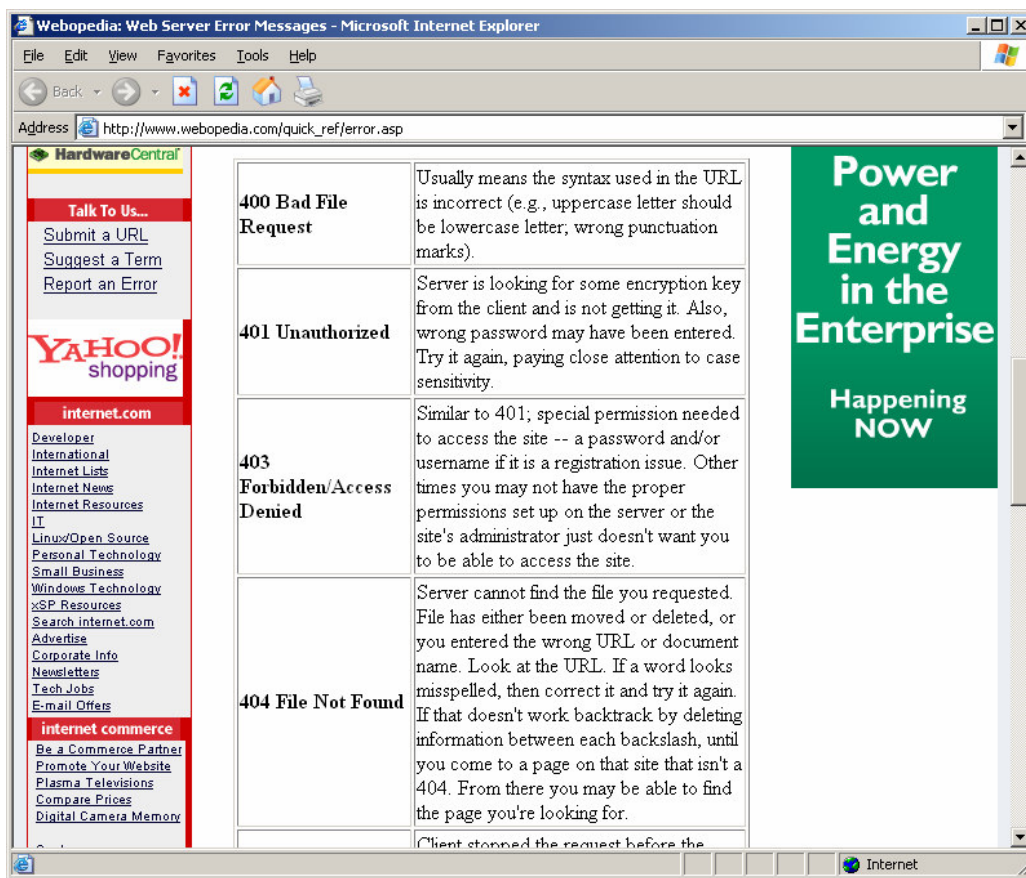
Webopedia: Web Server Error Messages - Microsoft Internet Explorer

File Edit View Favorites Tools Help

Back

Address http://www.webopedia.com/quick_ref/error.asp

HardwareCentral

Talk To Us...
Submit a URL
Suggest a Term
Report an Error

YAHOO! shopping

internet.com
Developer
International
Internet Lists
Internet News
Internet Resources
IT
Linux/Open Source
Personal Technology
Small Business
Windows Technology
xSP Resources
Search internet.com
Advertise
Corporate Info
Newsletters
Tech Jobs
E-mail Offers

internet commerce
Be a Commerce Partner
Promote Your Website
Plasma Televisions
Compare Prices
Digital Camera Memory

| | |
|---|---|
| 400 Bad File Request | Usually means the syntax used in the URL is incorrect (e.g., uppercase letter should be lowercase letter; wrong punctuation marks). |
| 401 Unauthorized | Server is looking for some encryption key from the client and is not getting it. Also, wrong password may have been entered. Try it again, paying close attention to case sensitivity. |
| 403 Forbidden/Access Denied | Similar to 401; special permission needed to access the site -- a password and/or username if it is a registration issue. Other times you may not have the proper permissions set up on the server or the site's administrator just doesn't want you to be able to access the site. |
| 404 File Not Found | Server cannot find the file you requested. File has either been moved or deleted, or you entered the wrong URL or document name. Look at the URL. If a word looks misspelled, then correct it and try it again. If that doesn't work backtrack by deleting information between each backslash, until you come to a page on that site that isn't a 404. From there you may be able to find the page you're looking for. |
| | Client stopped the request before the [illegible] |

Power and Energy in the Enterprise

Happening NOW

Internet